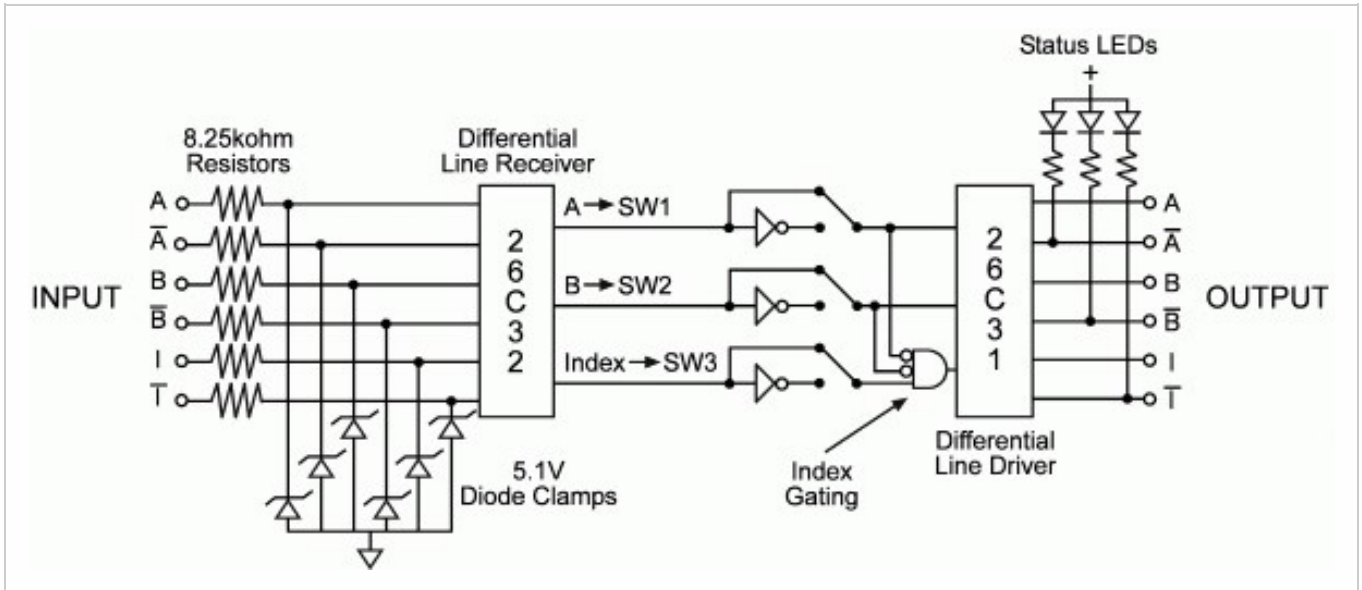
Status LEDs

+

8.25kohm Resistors

Differential Line Receiver

A

$\overline{A}$

B

$\overline{B}$

I

$\overline{I}$

INPUT

2 6 C 3 2

A → SW1

B → SW2

Index → SW3

2 6 C 3 1

A

$\overline{A}$

B

$\overline{B}$

I

$\overline{I}$

OUTPUT

5.1V Diode Clamps

Index Gating

Differential Line Driver